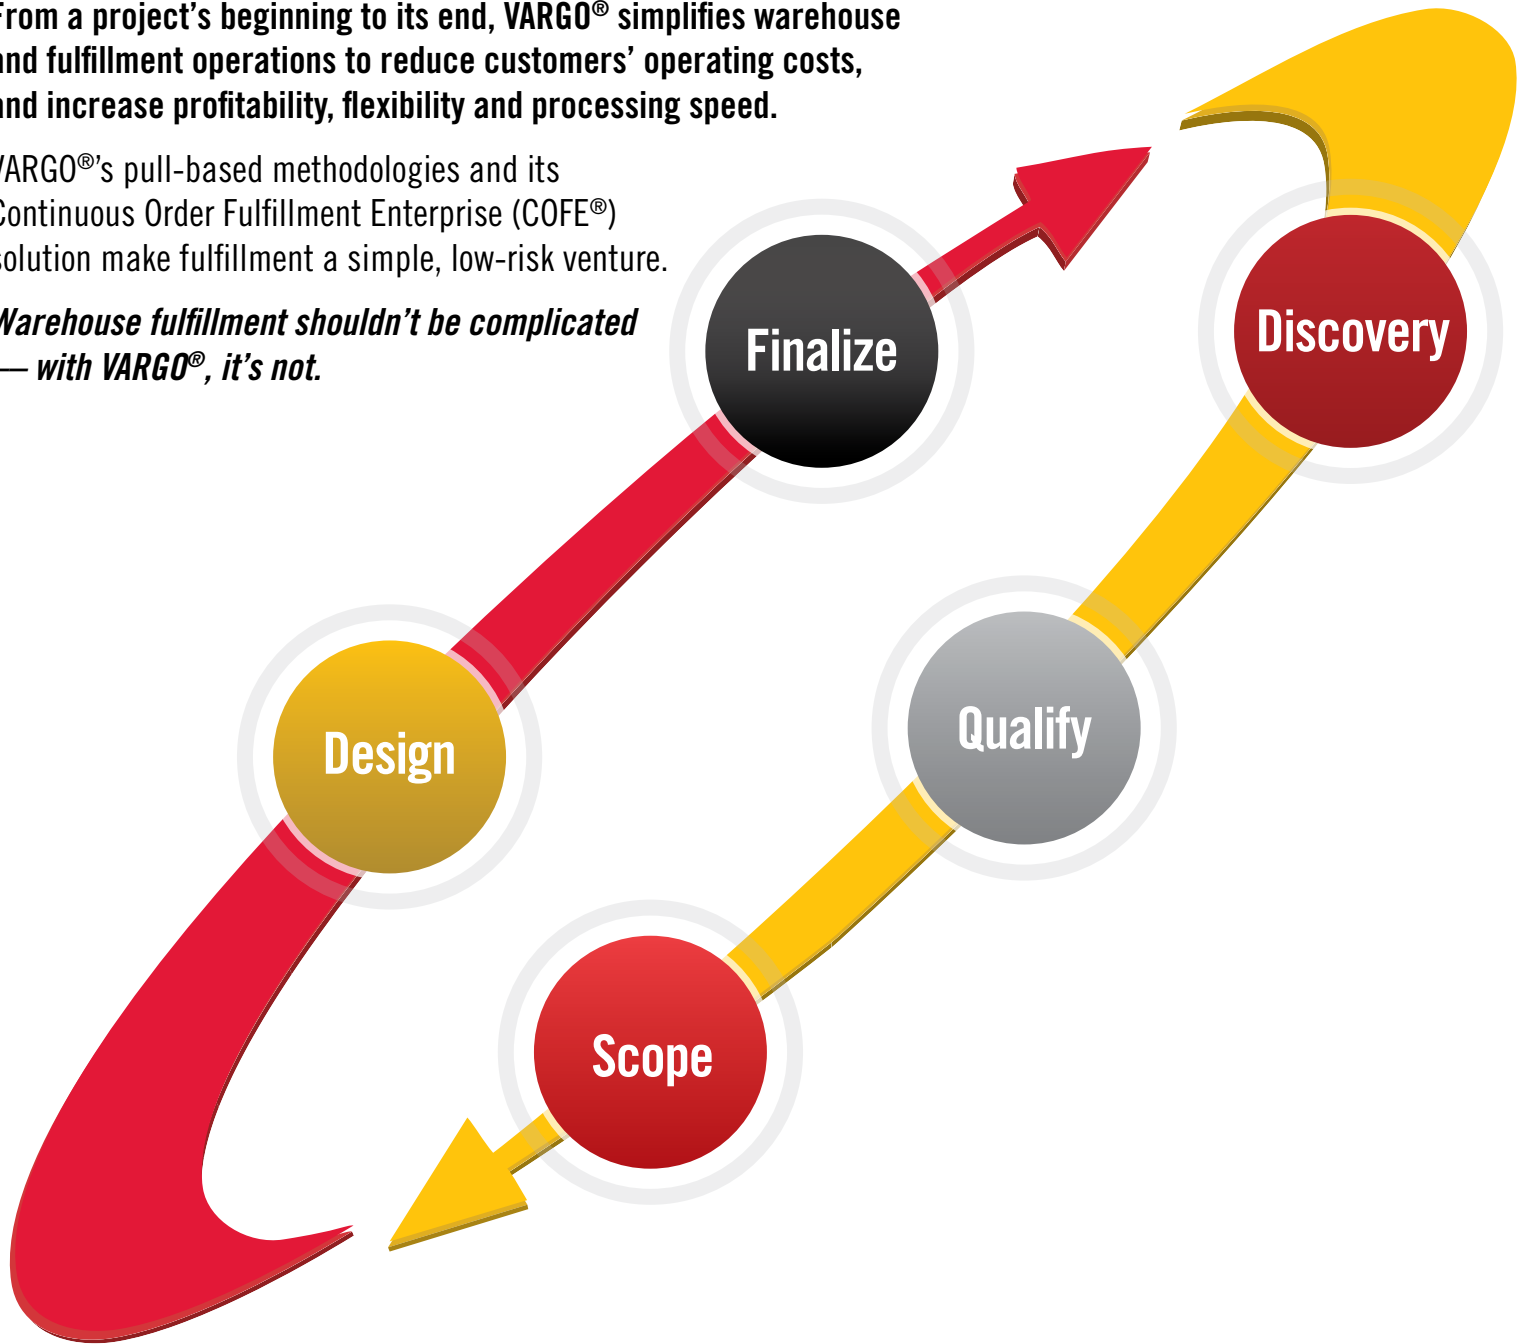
rom a project's beginning to its end, VARGO® simplifies warehouse nd fulfillment operations to reduce customers' operating costs, nd increase profitability, flexibility and processing speed.

ARGO®'s pull-based methodologies and its ontinuous Order Fulfillment Enterprise (COFE®) olution make fulfillment a simple, low-risk venture.

Varehouse fulfillment shouldn't be complicated — with VARGO®, it's not.

Finalize

Discovery

Design

Qualify

Scope